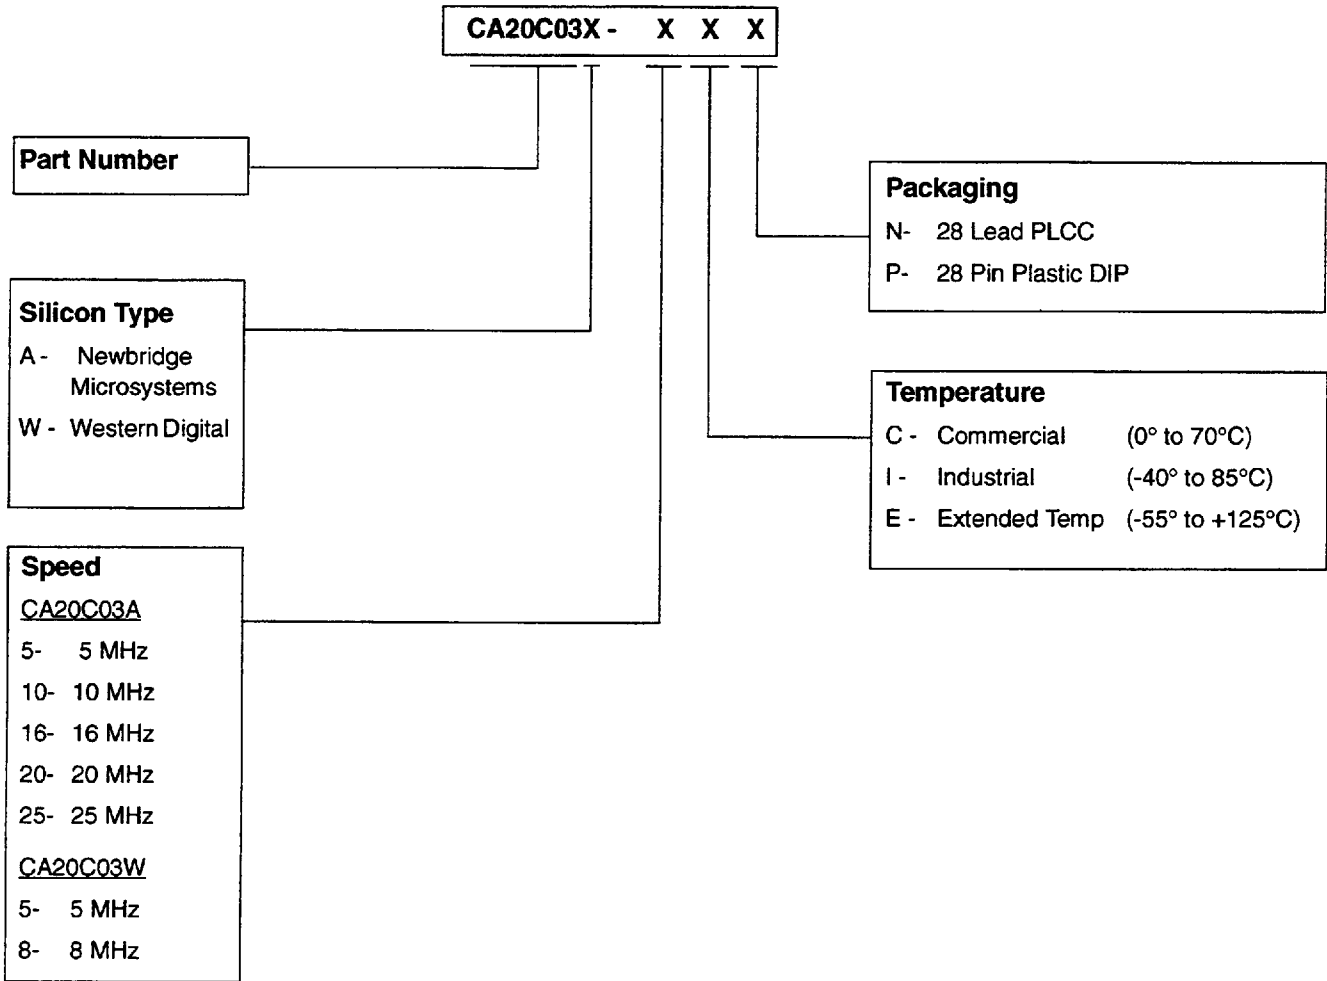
CA20C03X - X X X

Part Number

Silicon Type
A - Newbridge Microsystems
W - Western Digital

Speed
CA20C03A
5- 5 MHz
10- 10 MHz
16- 16 MHz
20- 20 MHz
25- 25 MHz
CA20C03W
5- 5 MHz
8- 8 MHz

Packaging
N- 28 Lead PLCC
P- 28 Pin Plastic DIP

Temperature
C - Commercial (0° to 70°C)
I - Industrial (-40° to 85°C)
E - Extended Temp (-55° to +125°C)